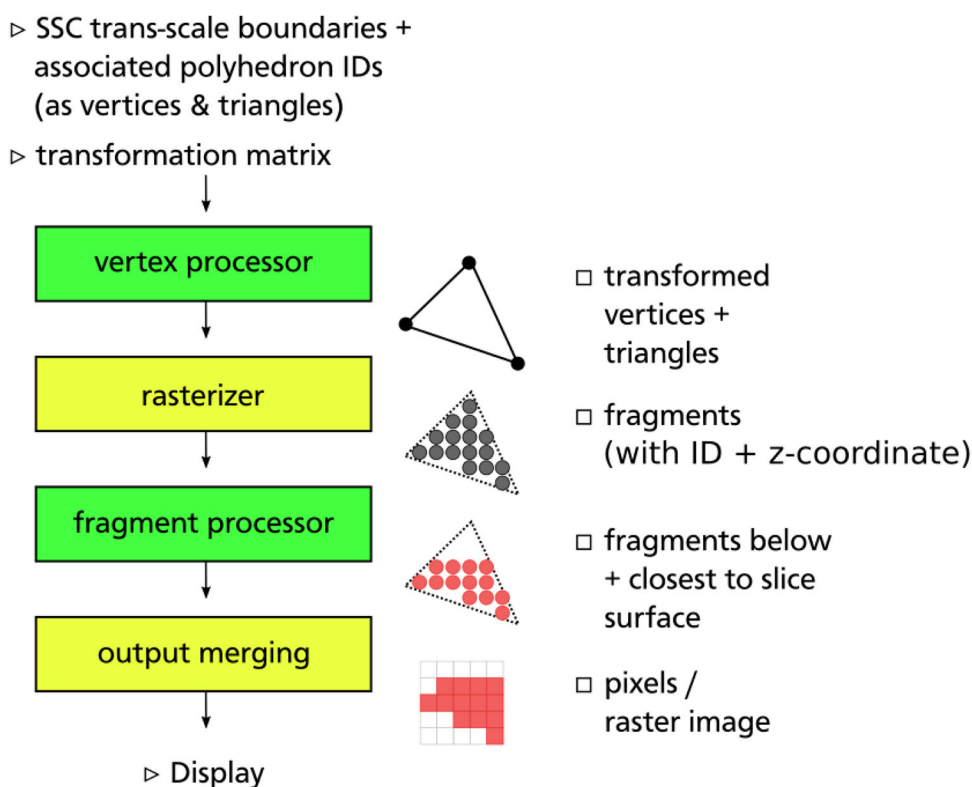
▷ SSC trans-scale boundaries + associated polyhedron IDs (as vertices & triangles)

▷ transformation matrix

vertex processor

□ transformed vertices + triangles

rasterizer

□ fragments (with ID + z-coordinate)

fragment processor

□ fragments below + closest to slice surface

output merging

□ pixels / raster image

▷ Display